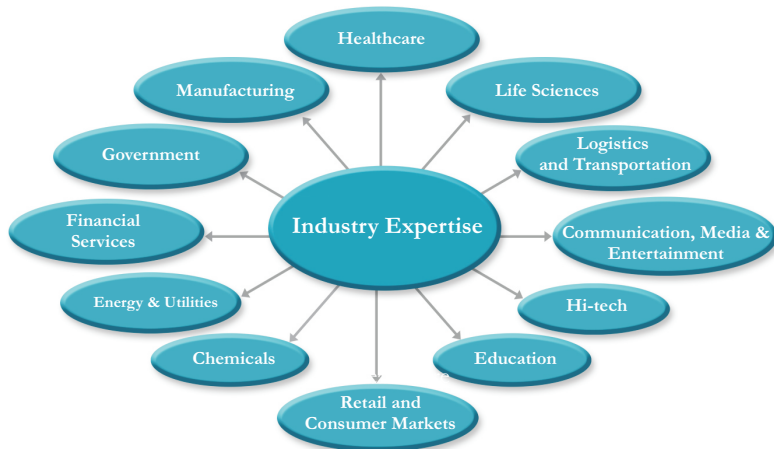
Industry Expertise

Healthcare

Life Sciences

Logistics and Transportation

Communication, Media & Entertainment

Hi-tech

Education

Retail and Consumer Markets

Chemicals

Energy & Utilities

Financial Services

Government

Manufacturing